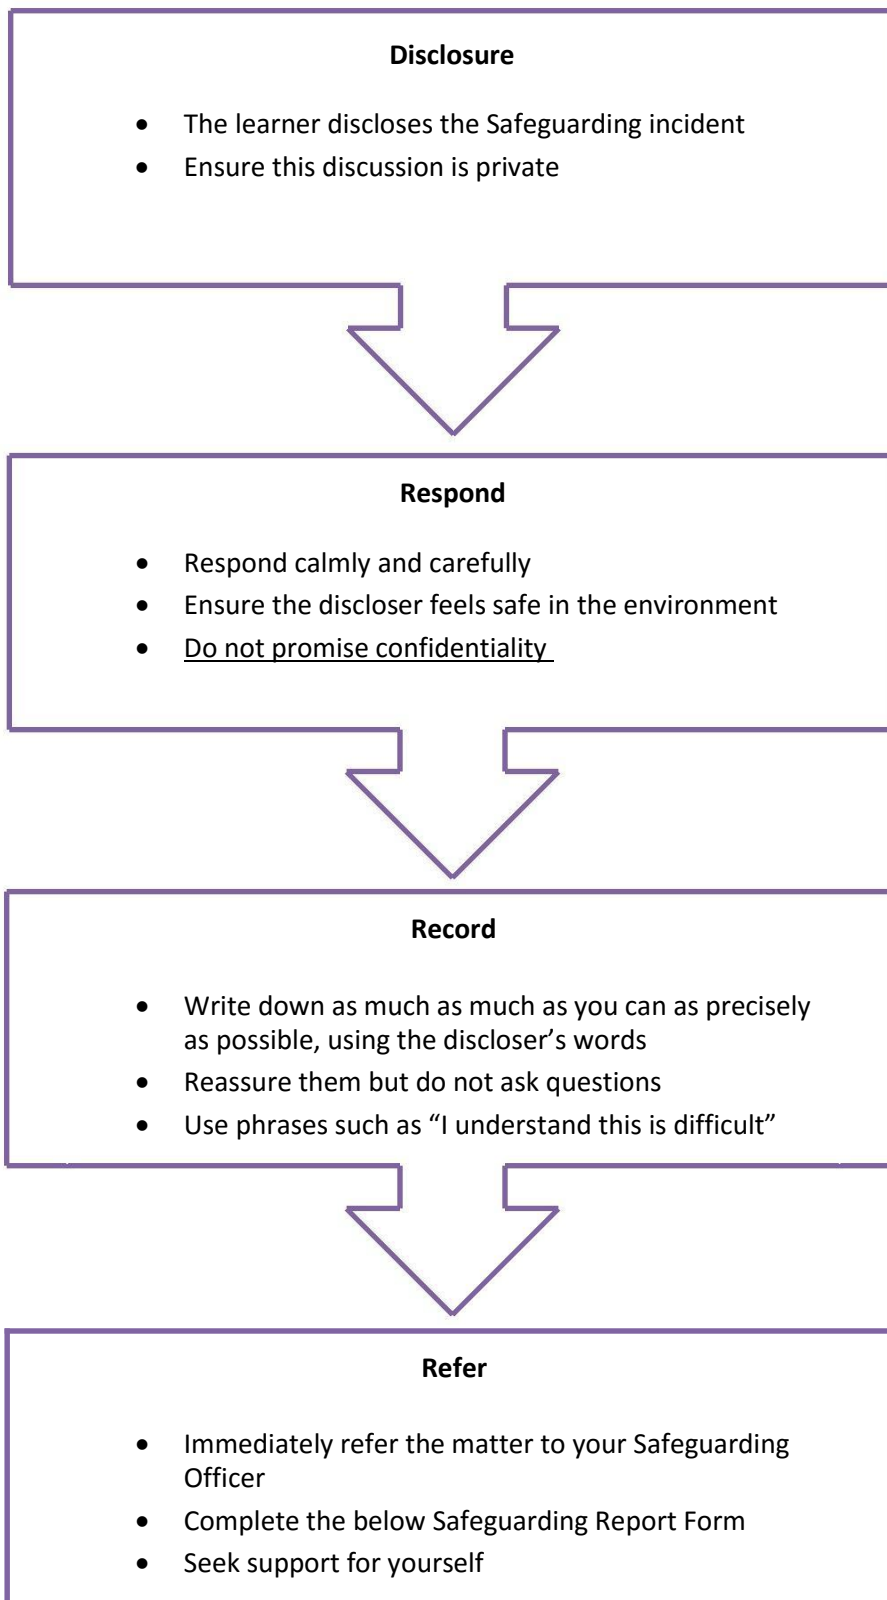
**Disclosure**

- The learner discloses the Safeguarding incident
- Ensure this discussion is private

**Respond**

- Respond calmly and carefully
- Ensure the discloser feels safe in the environment
- Do not promise confidentiality

**Record**

- Write down as much as much as you can as precisely as possible, using the discloser's words
- Reassure them but do not ask questions
- Use phrases such as "I understand this is difficult"

**Refer**

- Immediately refer the matter to your Safeguarding Officer
- Complete the below Safeguarding Report Form
- Seek support for yourself